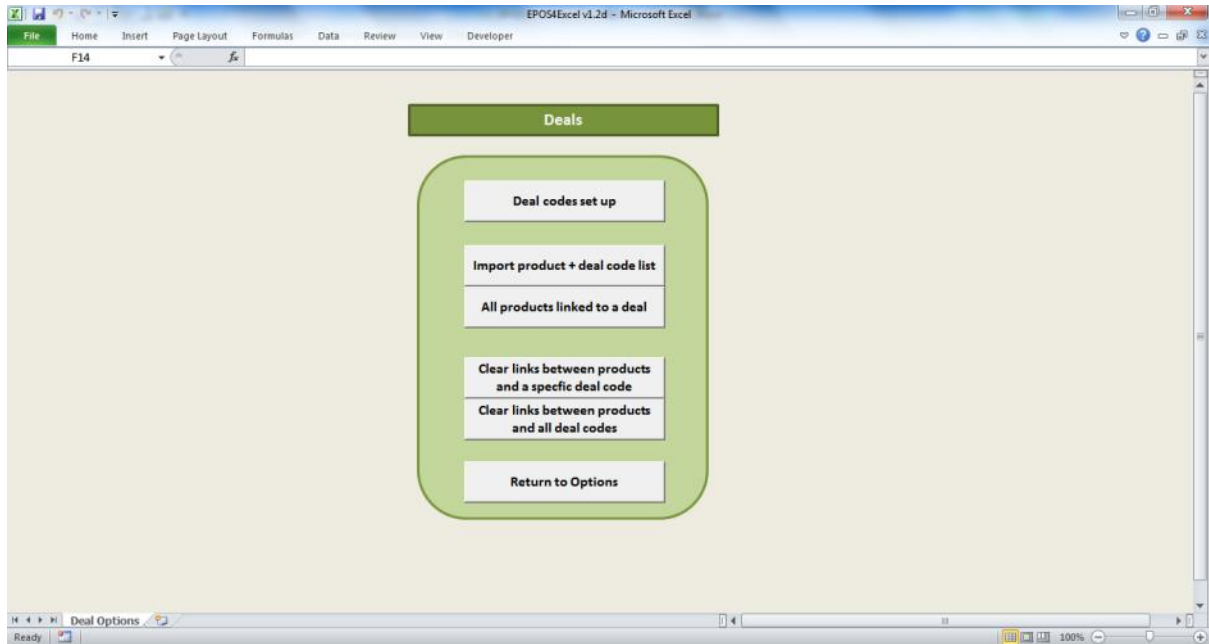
EPOS4Excel v1.2d - Microsoft Excel

File Home Insert Page Layout Formulas Data Review View Developer

F14

$f_x$

Deals

Deal codes set up

Import product + deal code list

All products linked to a deal

Clear links between products and a specfic deal code

Clear links between products and all deal codes

Return to Options

Deal Options

Ready

100%